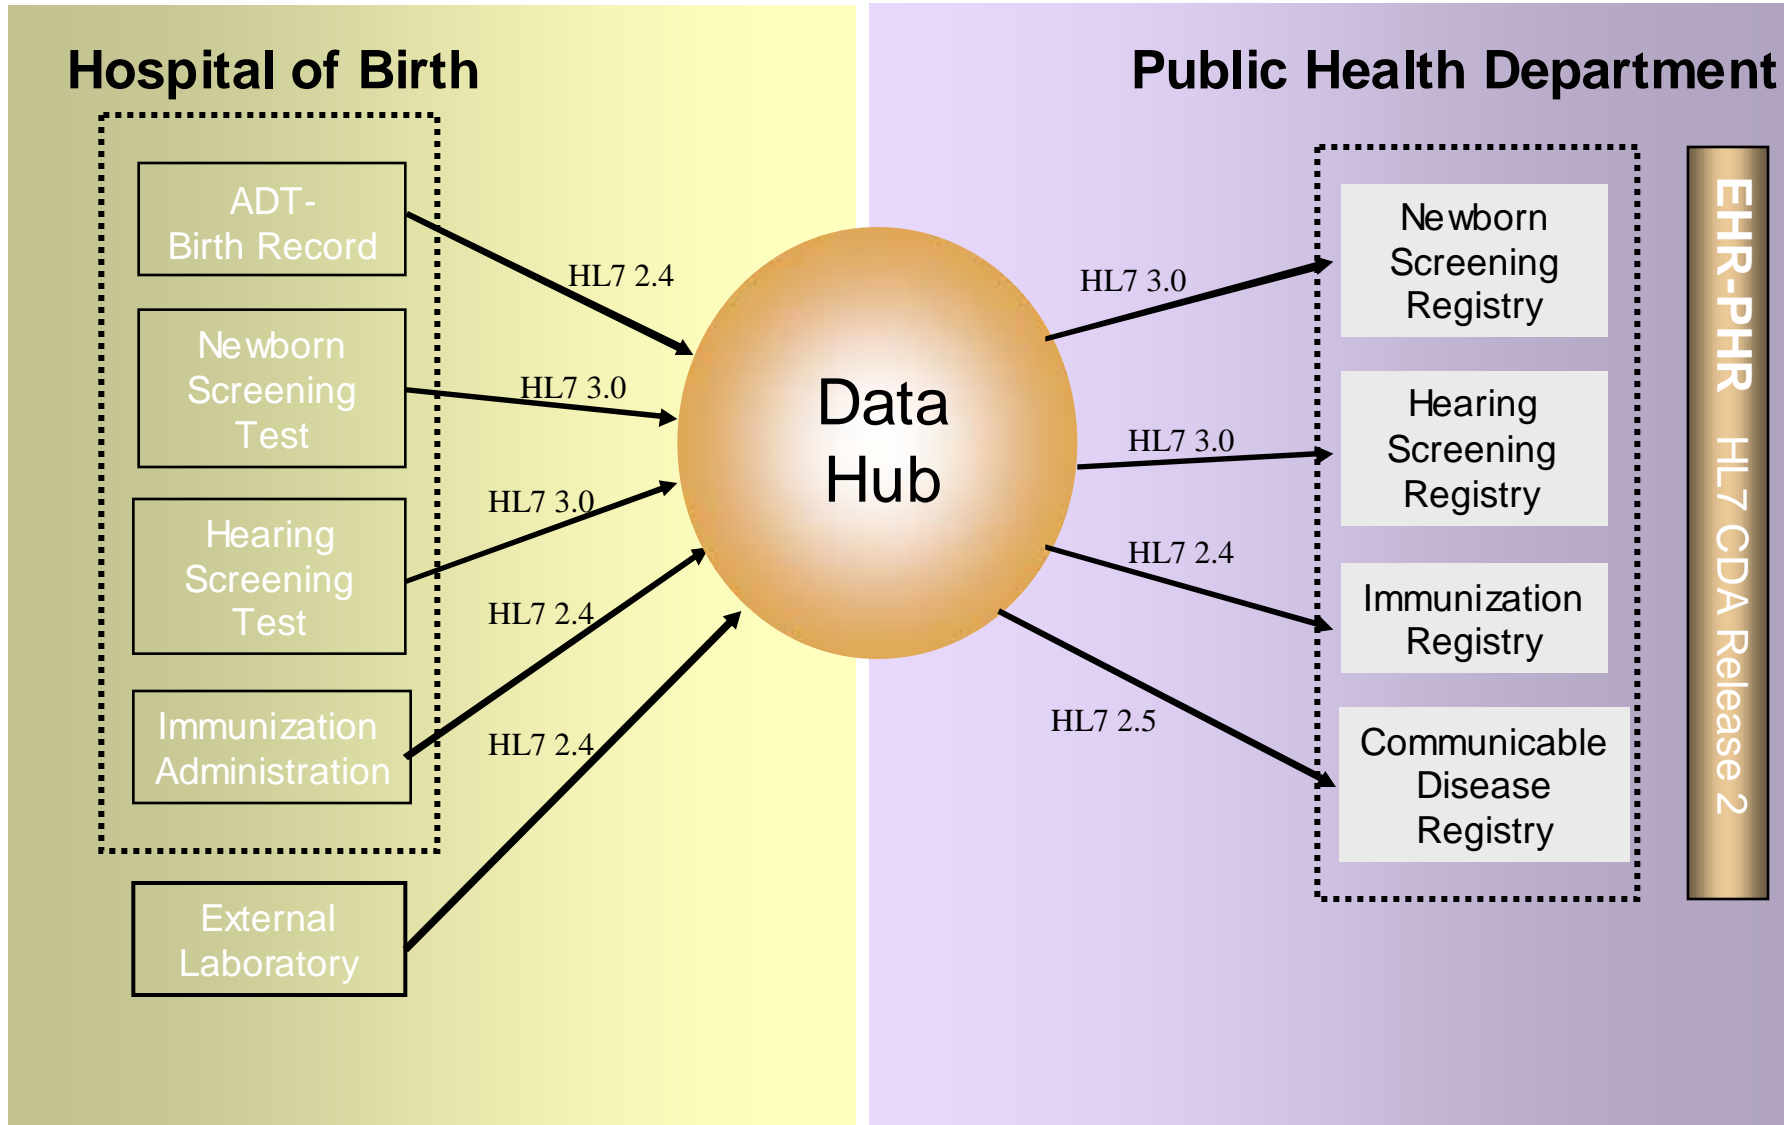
Hospital of Birth

ADT-
Birth Record

Newborn
Screening
Test

Hearing
Screening
Test

Immunization
Administration

External
Laboratory

HL7 2.4

HL7 3.0

HL7 3.0

HL7 2.4

HL7 2.4

Data
Hub

Public Health Department

HL7 3.0

HL7 3.0

HL7 2.4

HL7 2.5

Newborn
Screening
Registry

Hearing
Screening
Registry

Immunization
Registry

Communicable
Disease
Registry

EHR-PHR HL7 CDA Release 2